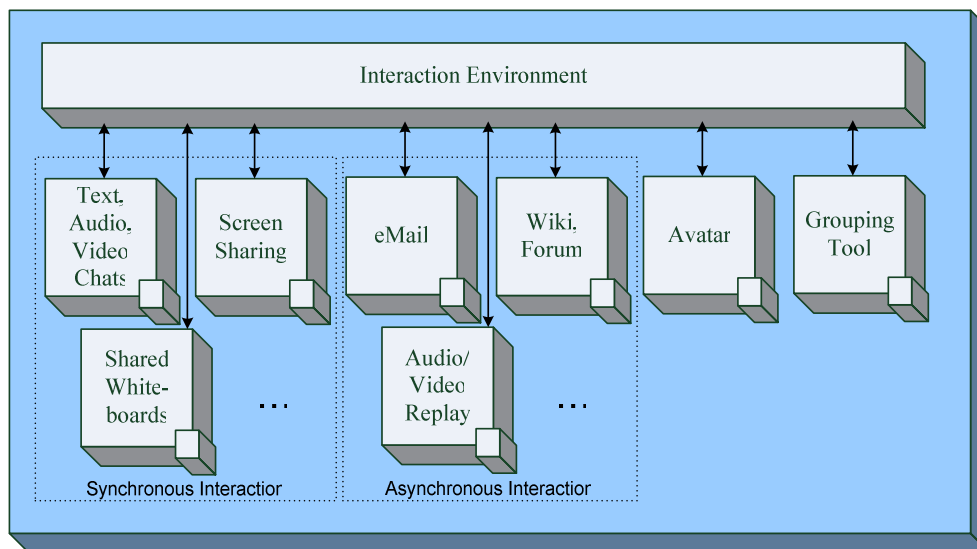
Interaction Environment

Text, Audio, Video Chats

Screen Sharing

Shared White-boards

...

Synchronous Interactior

eMail

Wiki, Forum

Audio/ Video Replay

...

Asynchronous Interactior

Avatar

Grouping Tool